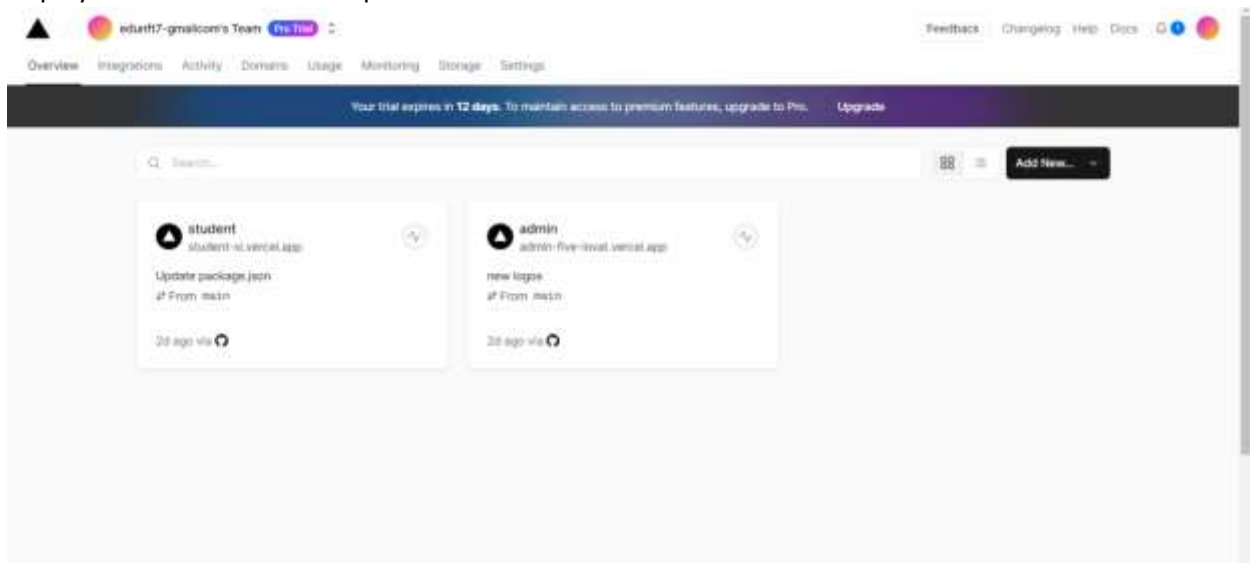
edurh7-gmailcom's Team Pro Trial

Feedback Changelog Help Docs

Overview Integrations Activity Domains Usage Monitoring Storage Settings

Your trial expires in **12 days**. To maintain access to premium features, upgrade to Pro. Upgrade

Search...

Add New...

student
student-xi.vercel.app
Update package.json
From main
2d ago via

admin
admin-five-iowat.vercel.app
new logos
From main
2d ago via